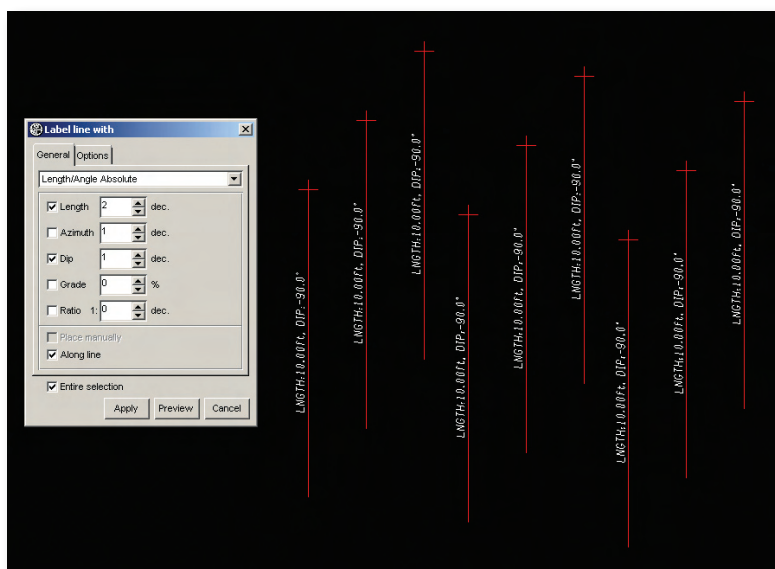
Label line with

General | Options

Length/Angle Absolute

☑ Length 2 dec.
☐ Azimuth 1 dec.
☑ Dip 1 dec.
☐ Grade 0 %
☐ Ratio 1: 0 dec.

☐ Place manually
☑ Along line

☑ Entire selection

Apply | Preview | Cancel

LNGTH:10.00ft, DIP:-90.0°

LNGTH:10.00ft, DIP:-90.0°

LNGTH:10.00ft, DIP:-90.0°

LNGTH:10.00ft, DIP:-90.0°

LNGTH:10.00ft, DIP:-90.0°

LNGTH:10.00ft, DIP:-90.0°

LNGTH:10.00ft, DIP:-90.0°

LNGTH:10.00ft, DIP:-90.0°

LNGTH:10.00ft, DIP:-90.0°